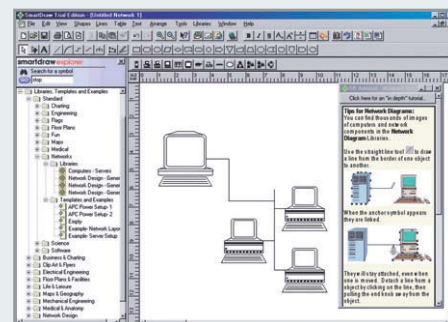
SmartDraw Trial Edition - [Untitled Network 1]

File Edit View Shapes Lines Table Text Arrange Tools Libraries Window Help

smartdraw explorer

Search for a symbol

Libraries, Templates and Examples
Standard
Charting
Engineering
Flags
Floor Plans
Fun
Maps
Medical
Networks
Libraries
Computers - Servers
Network Design - Gener
Network Design - Gener
Network Design - Gener
Templates and Examples
APC Power Setup 1
APC Power Setup 2
Empty
Example Network Layo
Example Server Setup
Science
Software
Business & Charting
Clip Art & Flyers
Electrical Engineering
Floor Plans & Facilities
Life & Leisure
Maps & Geography
Mechanical Engineering
Medical & Anatomy
Network Design

Click here for an "in depth" tutorial...

Tips for Network Diagrams:
You can find thousands of images of computers and network components in the Network Diagram Libraries.

Use the straight line tool to draw a line from the border of one object to another.

When the anchor symbol appears they are linked.

They'll stay attached, even when one is moved. Detach a line from a object by clicking on the line, then pulling the end knob away from the object.